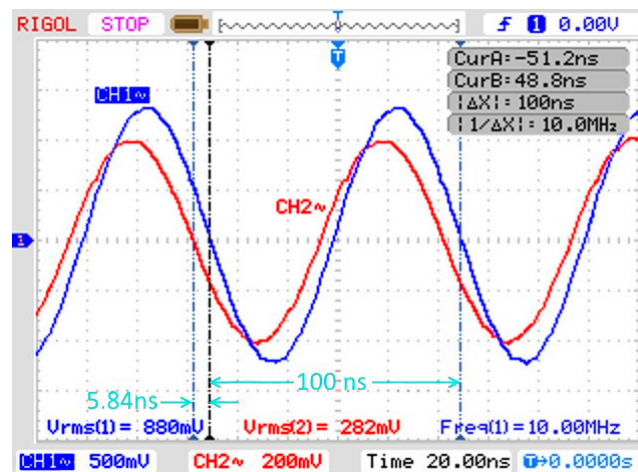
RIGOL STOP

T

f 1 0.00V

CurA: -51.2ns
CurB: 48.8ns
|ΔX|: 100ns
|1/ΔX|: 10.0MHz

CH1~

CH2~

1

100 ns

5.84ns

Vrms(1) = 880mV Vrms(2) = 282mV Freq(1) = 10.00MHz

CH1~ 500mV CH2~ 200mV Time 20.00ns T→0.0000s